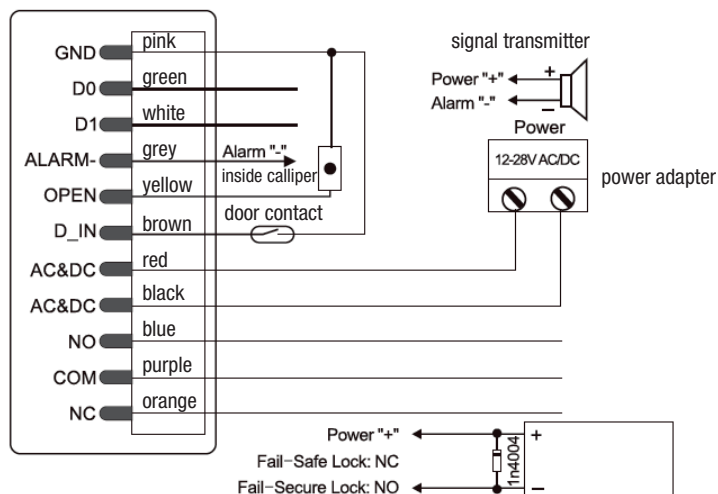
GND
D0
D1
ALARM-
OPEN
D_IN
AC&DC
AC&DC
NO
COM
NC

pink
green
white
grey
yellow
brown
red
black
blue
purple
orange

Alarm "-"
inside calliper
door contact

signal transmitter
Power "+"
Alarm "-"
+
−
Power
12-28V AC/DC
power adapter

Power "+"
Fail-Safe Lock: NC
Fail-Secure Lock: NO
1n4004
+
−